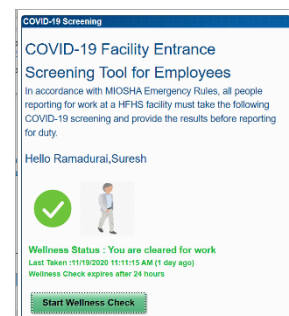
COVID-19 Screening

COVID-19 Facility Entrance Screening Tool for Employees

In accordance with MIOSHA Emergency Rules, all people reporting for work at a HFHS facility must take the following COVID-19 screening and provide the results before reporting for duty.

Hello Ramadurai,Suresh

Wellness Status : You are cleared for work

Last Taken :11/19/2020 11:11:15 AM (1 day ago)

Wellness Check expires after 24 hours

Start Wellness Check